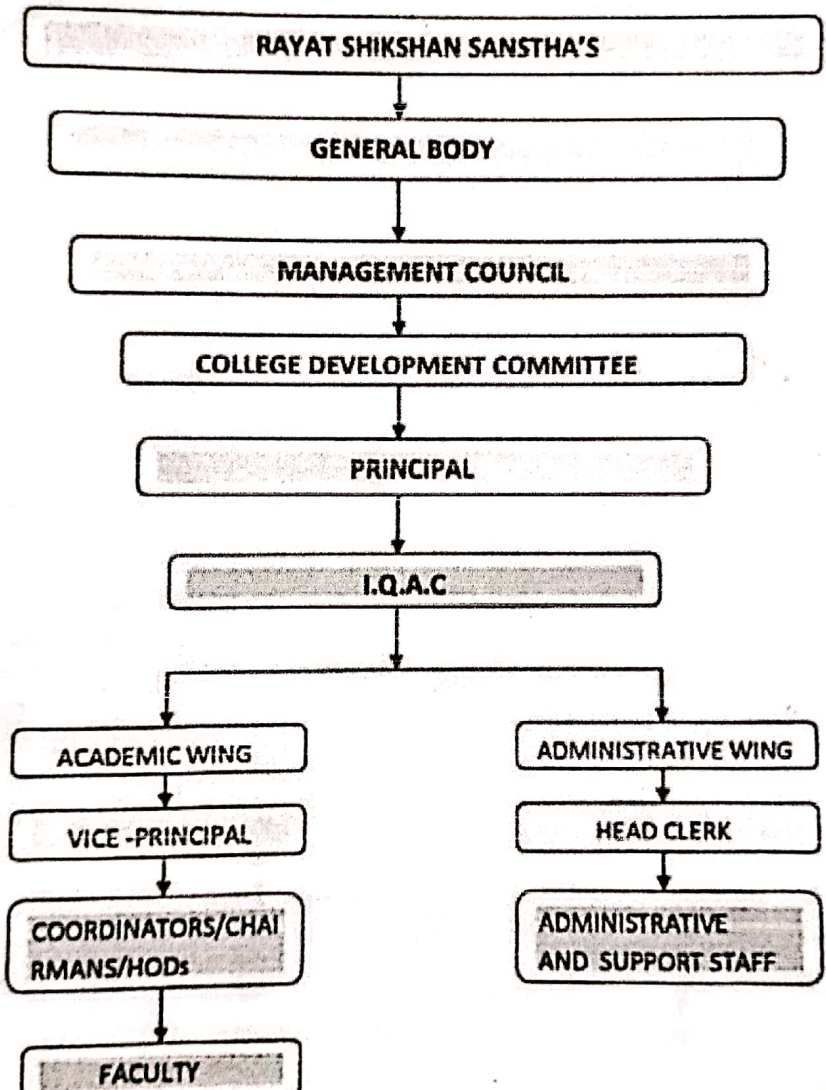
RAYAT SHIKSHAN SANSTHA'S

GENERAL BODY

MANAGEMENT COUNCIL

COLLEGE DEVELOPMENT COMMITTEE

PRINCIPAL

I.Q.A.C

ACADEMIC WING

VICE -PRINCIPAL

COORDINATORS/CHAIRMANS/HODs

FACULTY

ADMINISTRATIVE WING

HEAD CLERK

ADMINISTRATIVE AND SUPPORT STAFF